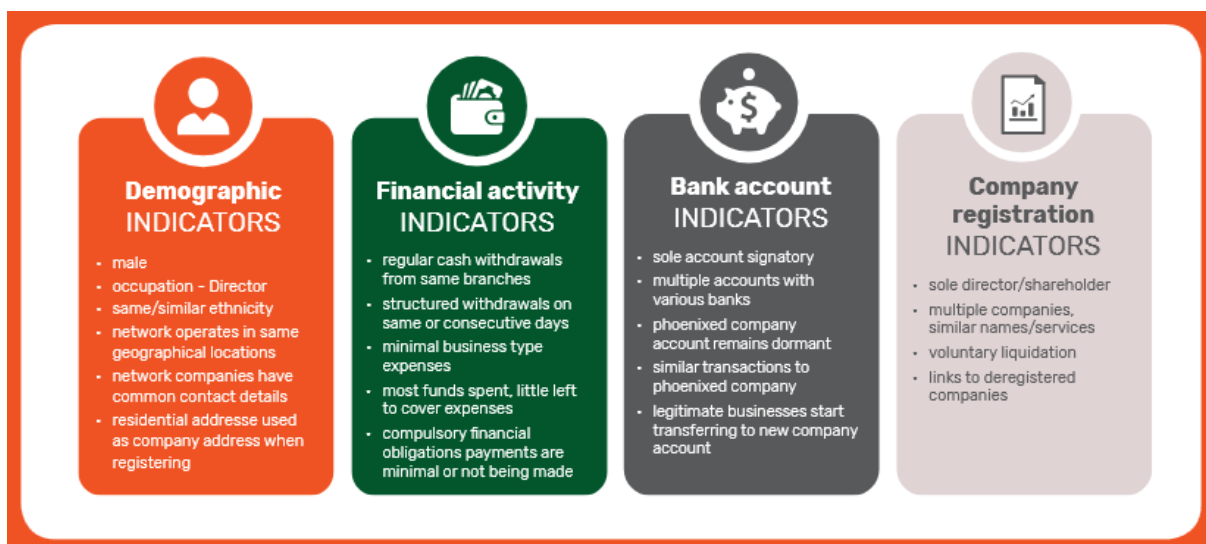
Demographic INDICATORS

- male
- occupation – Director
- same/similar ethnicity
- network operates in same geographical locations
- network companies have common contact details
- residential addresse used as company address when registering

Financial activity INDICATORS

- regular cash withdrawals from same branches
- structured withdrawals on same or consecutive days
- minimal business type expenses
- most funds spent, little left to cover expenses
- compulsory financial obligations payments are minimal or not being made

Bank account INDICATORS

- sole account signatory
- multiple accounts with various banks
- phoenixed company account remains dormant
- similar transactions to phoenixed company
- legitimate businesses start transferring to new company account

Company registration INDICATORS

- sole director/shareholder
- multiple companies, similar names/services
- voluntary liquidation
- links to deregistered companies